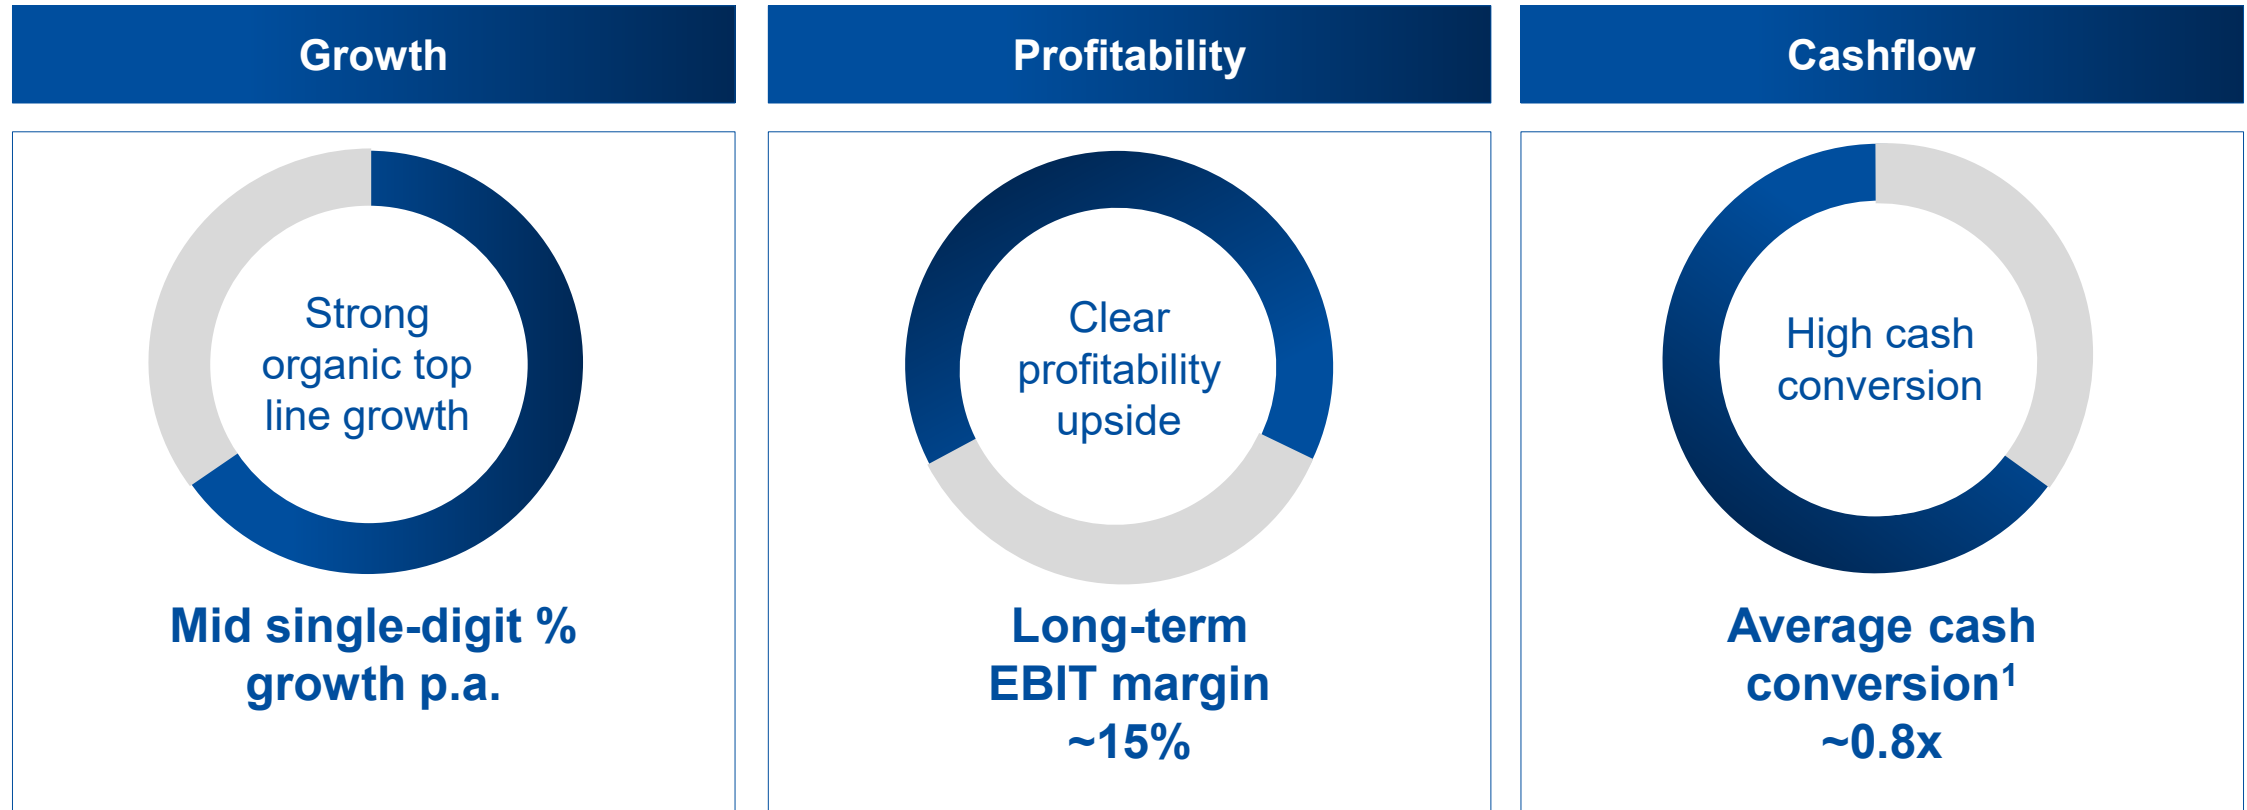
Growth

Strong organic top line growth

Mid single-digit % growth p.a.

Profitability

Clear profitability upside

Long-term EBIT margin ~15%

Cashflow

High cash conversion

Average cash conversion$^1$ ~0.8x